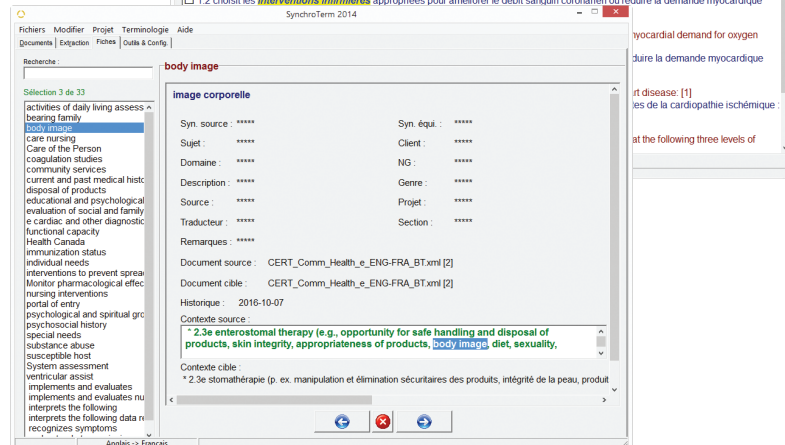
1.2 choisir les interventions infirmières appropriées pour améliorer le débit sanguin coronarien ou réduire la demande myocardique

SynchroTerm 2014

Fichiers Modifier Projet Terminologie Aide

Documents Extraction Fiches Outils & Config.

Recherche :

Sélection 3 de 33

activities of daily living assess
bearing family
body image
care nursing
Care of the Person
coagulation studies
community services
current and past medical histo
disposal of products
educational and psychological
evaluation of social and family
e cardiac and other diagnostic
functional capacity
Health Canada
immunization status
individual needs
interventions to prevent sprea
Monitor pharmacological effec
nursing interventions
portal of entry
psychological and spiritual gro
psychosocial history
special needs
substance abuse
susceptible host
System assessment
ventricular assist
implements and evaluates
implements and evaluates nu
interprets the following
interprets the following data r
recognizes symptoms

body image

image corporelle

Syn. source : *****
Syn. équi. : *****
Sujet : *****
Client : *****
Domaine : *****
NG : *****
Description : *****
Genre : *****
Source : *****
Projet : *****
Traducteur : *****
Section : *****
Remarques : *****

Document source : CERT_Comm_Health_e_ENG-FRA_BT.xml [2]

Document cible : CERT_Comm_Health_e_ENG-FRA_BT.xml [2]

Historique : 2016-10-07

Contexte source :
* 2.3e enterostomal therapy (e.g., opportunity for safe handling and disposal of products, skin integrity, appropriateness of products, body image, diet, sexuality,

Contexte cible :
* 2.3e stomathérapie (p. ex. manipulation et élimination sécuritaires des produits, intégrité de la peau, produit

Anglais -> Français

myocardial demand for oxygen

réduire la demande myocardique

rt disease: [1]
es de la cardiopathie ischémique :

at the following three levels of